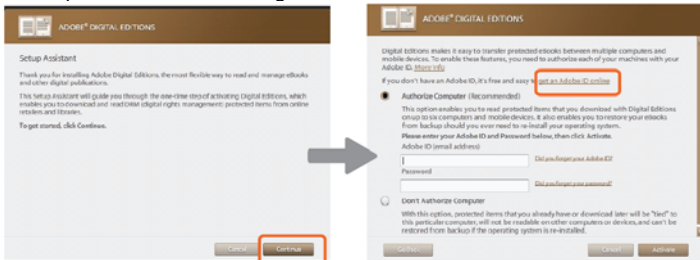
ADOBE® DIGITAL EDITIONS

Setup Assistant

Thank you for installing Adobe Digital Editions, the most flexible way to read and manage eBooks and other digital publications.

This Setup Assistant will guide you through the one-time step of activating Digital Editions, which enables you to download and read DRM (digital rights management) protected items from online retailers and libraries.

To get started, click Continue.

Cancel Continue

ADOBE® DIGITAL EDITIONS

Digital Editions makes it easy to transfer protected ebooks between multiple computers and mobile devices. To enable these features, you need to authorize each of your machines with your Adobe ID. More info

If you don't have an Adobe ID, it's free and easy to get an Adobe ID online

Authorize Computer (Recommended)

This option enables you to read protected items that you download with Digital Editions on up to six computers and mobile devices. It also enables you to restore your ebooks from backup should you ever need to re-install your operating system.

Please enter your Adobe ID and Password below, then click Activate.

Adobe ID (email address)

Did you forget your Adobe ID?

Password

Did you forget your password?

Don't Authorize Computer

With this option, protected items that you already have or download later will be "tied" to this particular computer, will not be readable on other computers or devices, and can't be restored from backup if the operating system is re-installed.

Go Back Cancel Activate